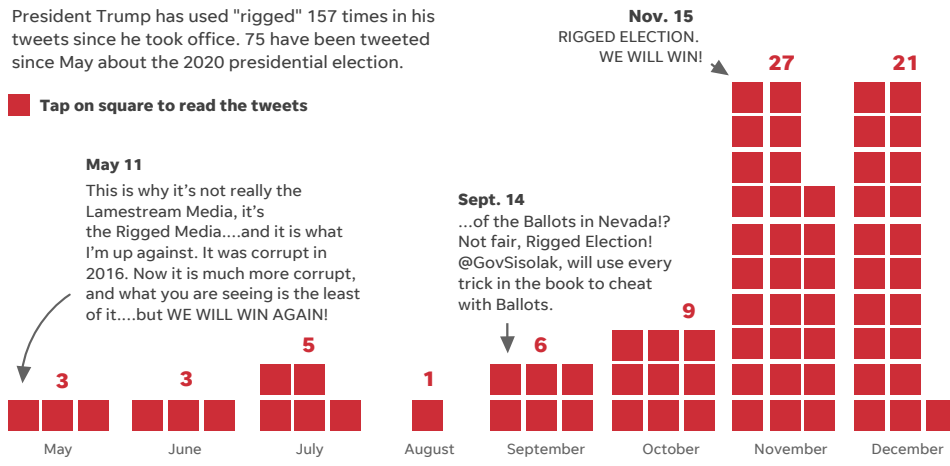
President Trump has used "rigged" 157 times in his tweets since he took office. 75 have been tweeted since May about the 2020 presidential election.

Tap on square to read the tweets

May 11
This is why it's not really the Lamestream Media, it's the Rigged Media....and it is what I'm up against. It was corrupt in 2016. Now it is much more corrupt, and what you are seeing is the least of it....but WE WILL WIN AGAIN!

Sept. 14
...of the Ballots in Nevada!? Not fair, Rigged Election! @GovSisolak, will use every trick in the book to cheat with Ballots.

Nov. 15
RIGGED ELECTION. WE WILL WIN!

3
3
5
1
6
9
27
21

May
June
July
August
September
October
November
December